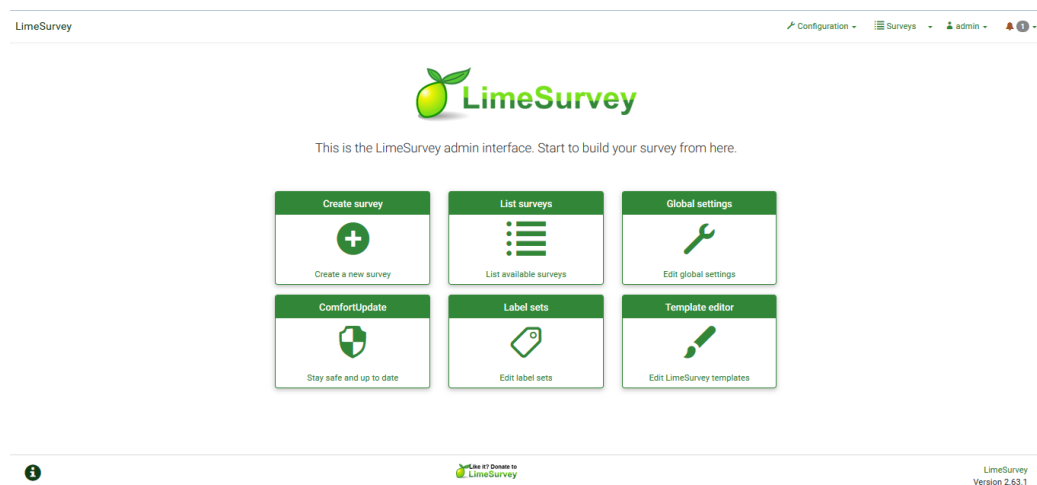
LimeSurvey

Configuration
Surveys
admin
1

LimeSurvey

This is the LimeSurvey admin interface. Start to build your survey from here.

Create survey
Create a new survey

List surveys
List available surveys

Global settings
Edit global settings

ComfortUpdate
Stay safe and up to date

Label sets
Edit label sets

Template editor
Edit LimeSurvey templates

Like it? Donate to LimeSurvey

LimeSurvey
Version 2.63.1